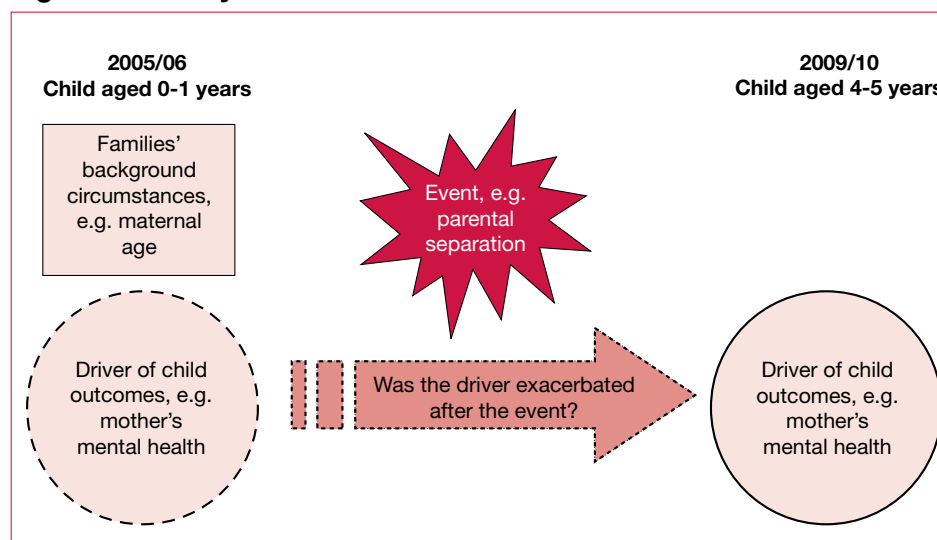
2005/06
Child aged 0-1 years

2009/10
Child aged 4-5 years

Families' background circumstances, e.g. maternal age

Event, e.g. parental separation

Driver of child outcomes, e.g. mother's mental health

Was the driver exacerbated after the event?

Driver of child outcomes, e.g. mother's mental health